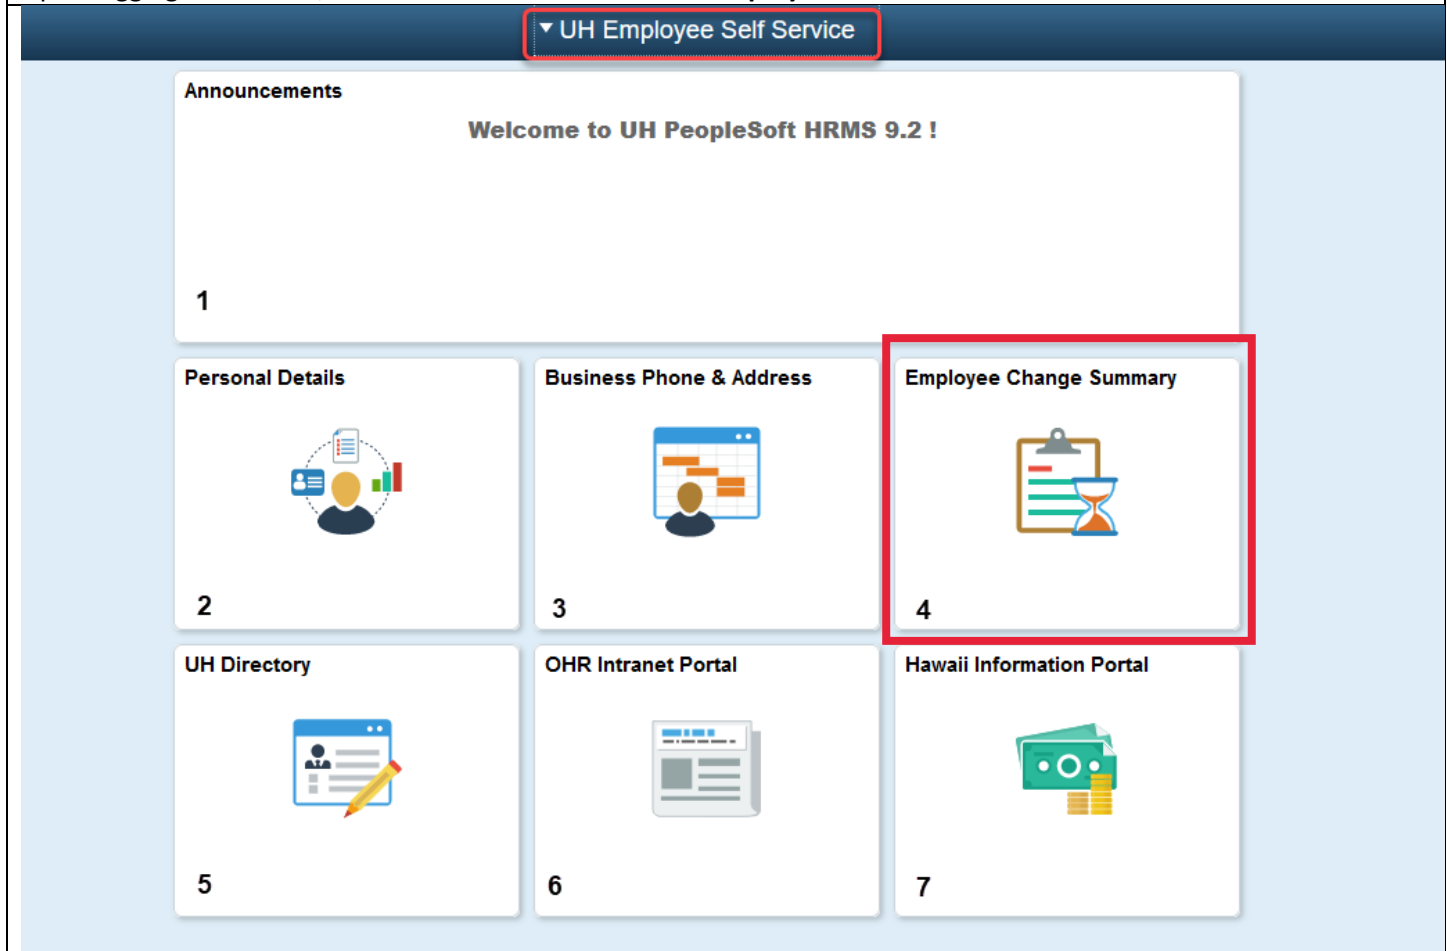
▼ UH Employee Self Service

Announcements

Welcome to UH PeopleSoft HRMS 9.2 !

1

Personal Details

2

Business Phone & Address

3

Employee Change Summary

4

UH Directory

5

OHR Intranet Portal

6

Hawaii Information Portal

7